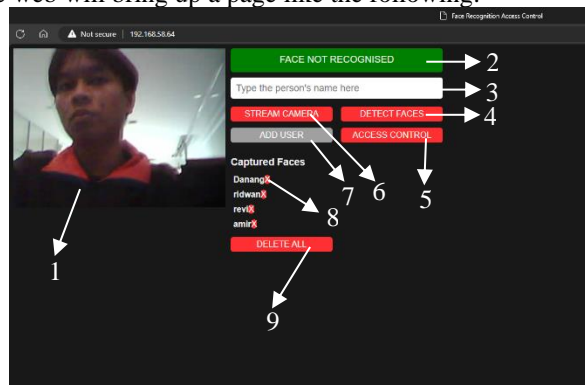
web will bring up a page like the following:

Face Recognition Access Control

Not secure | 192.168.58.64

FACE NOT RECOGNISED

Type the person's name here

STREAM CAMERA

DETECT FACES

ADD USER

ACCESS CONTROL

Captured Faces

Danang

ridwan

revi

amir

DELETE ALL

1

2

3

4

5

6

7

8

9